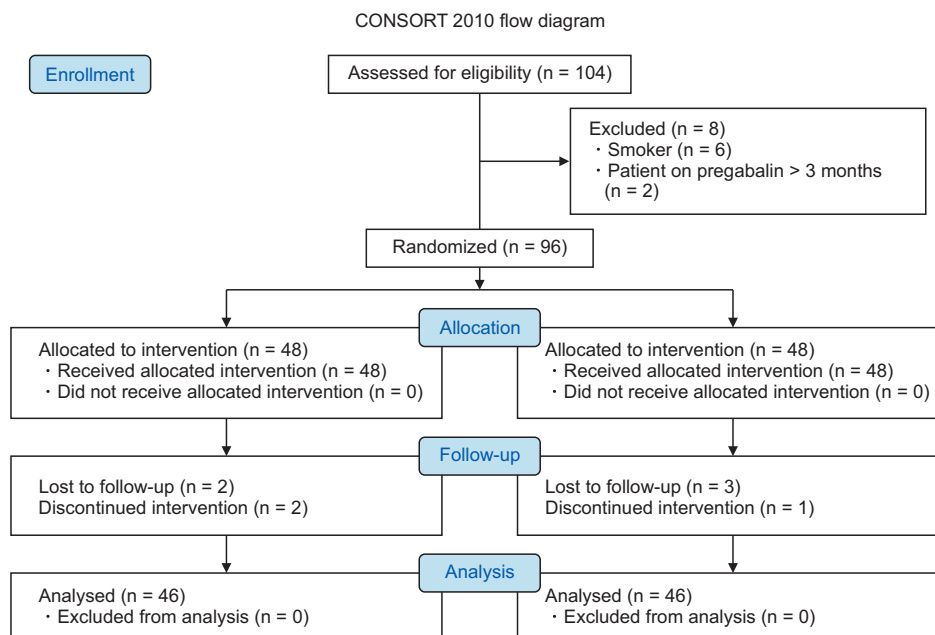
CONSORT 2010 flow diagram

Enrollment

Assessed for eligibility (n = 104)

Excluded (n = 8)
・Smoker (n = 6)
・Patient on pregabalin > 3 months (n = 2)

Randomized (n = 96)

Allocation

Allocated to intervention (n = 48)
・Received allocated intervention (n = 48)
・Did not receive allocated intervention (n = 0)

Allocated to intervention (n = 48)
・Received allocated intervention (n = 48)
・Did not receive allocated intervention (n = 0)

Follow-up

Lost to follow-up (n = 2)
Discontinued intervention (n = 2)

Lost to follow-up (n = 3)
Discontinued intervention (n = 1)

Analysis

Analysed (n = 46)
・Excluded from analysis (n = 0)

Analysed (n = 46)
・Excluded from analysis (n = 0)